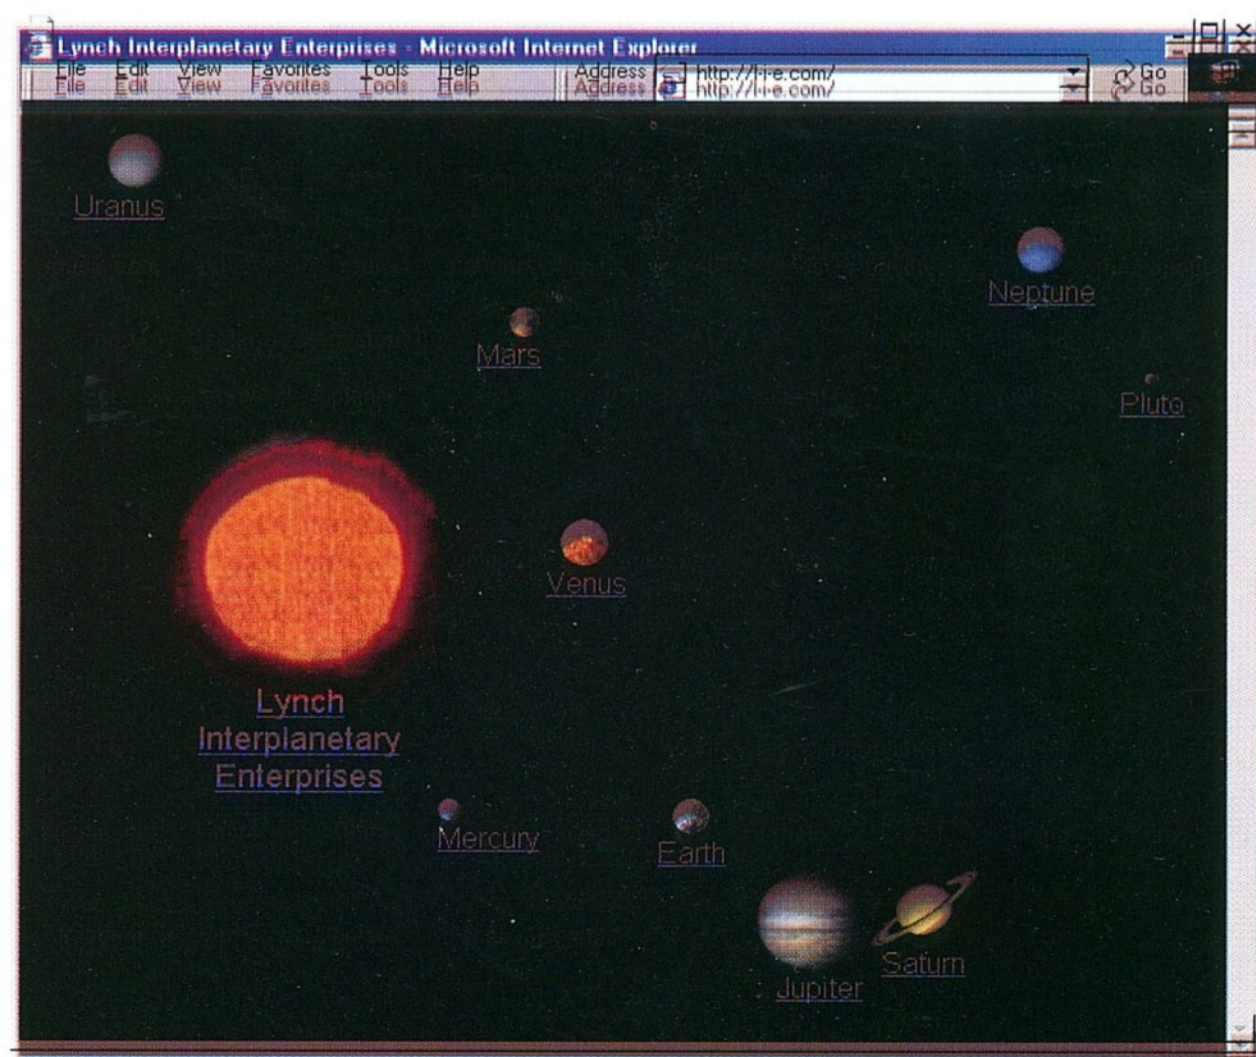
Lynch Interplanetary Enterprises - Microsoft Internet Explorer

File Edit View Favorites Tools Help

Address http://l-i-e.com/

Go

Uranus

Neptune

Mars

Pluto

Venus

Lynch Interplanetary Enterprises

Mercury

Earth

Saturn

Jupiter